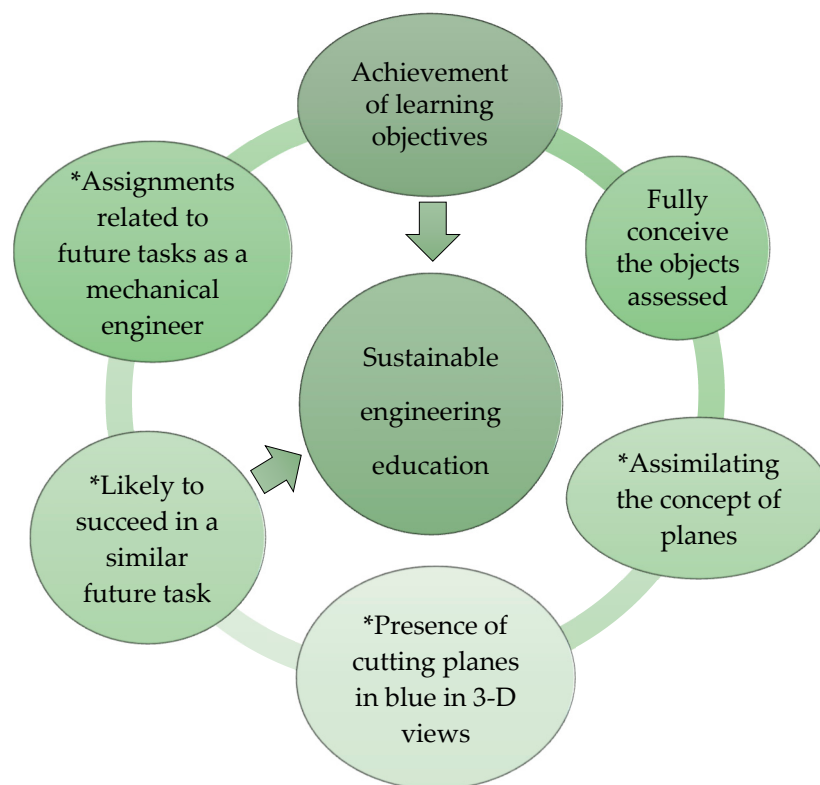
Achievement of learning objectives

Fully conceive the objects assessed

*Assimilating the concept of planes

*Presence of cutting planes in blue in 3-D views

*Likely to succeed in a similar future task

*Assignments related to future tasks as a mechanical engineer

Sustainable engineering education